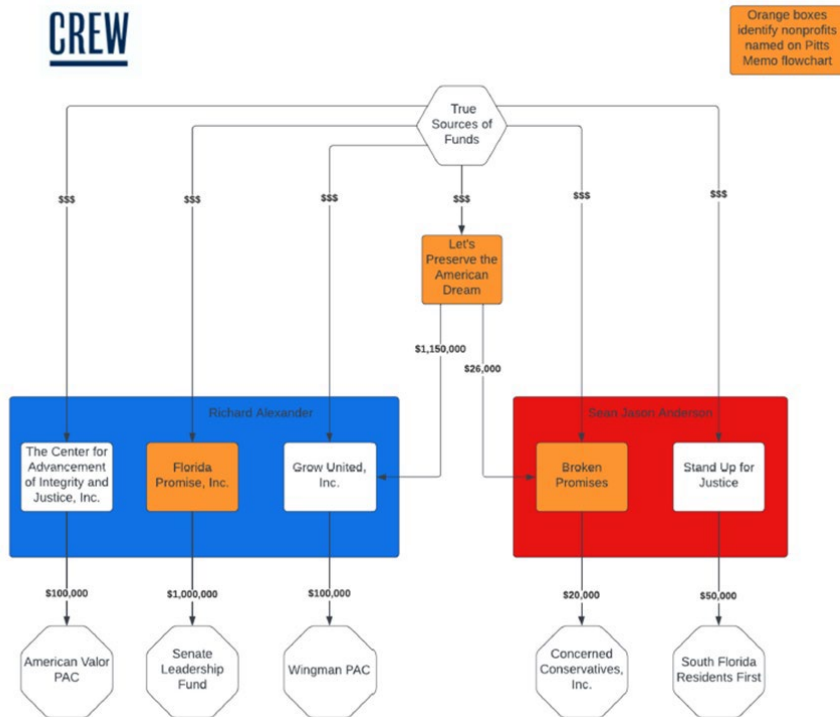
CREW

Orange boxes identify nonprofits named on Pitts Memo flowchart

True Sources of Funds

$$$

$$$

$$$

$$$

$$$

$$$

Let's Preserve the American Dream

$1,150,000

$26,000

Richard Alexander

The Center for Advancement of Integrity and Justice, Inc.

Florida Promise, Inc.

Grow United, Inc.

Sean Jason Anderson

Broken Promises

Stand Up for Justice

$100,000

$1,000,000

$100,000

$20,000

$50,000

American Valor PAC

Senate Leadership Fund

Wingman PAC

Concerned Conservatives, Inc.

South Florida Residents First